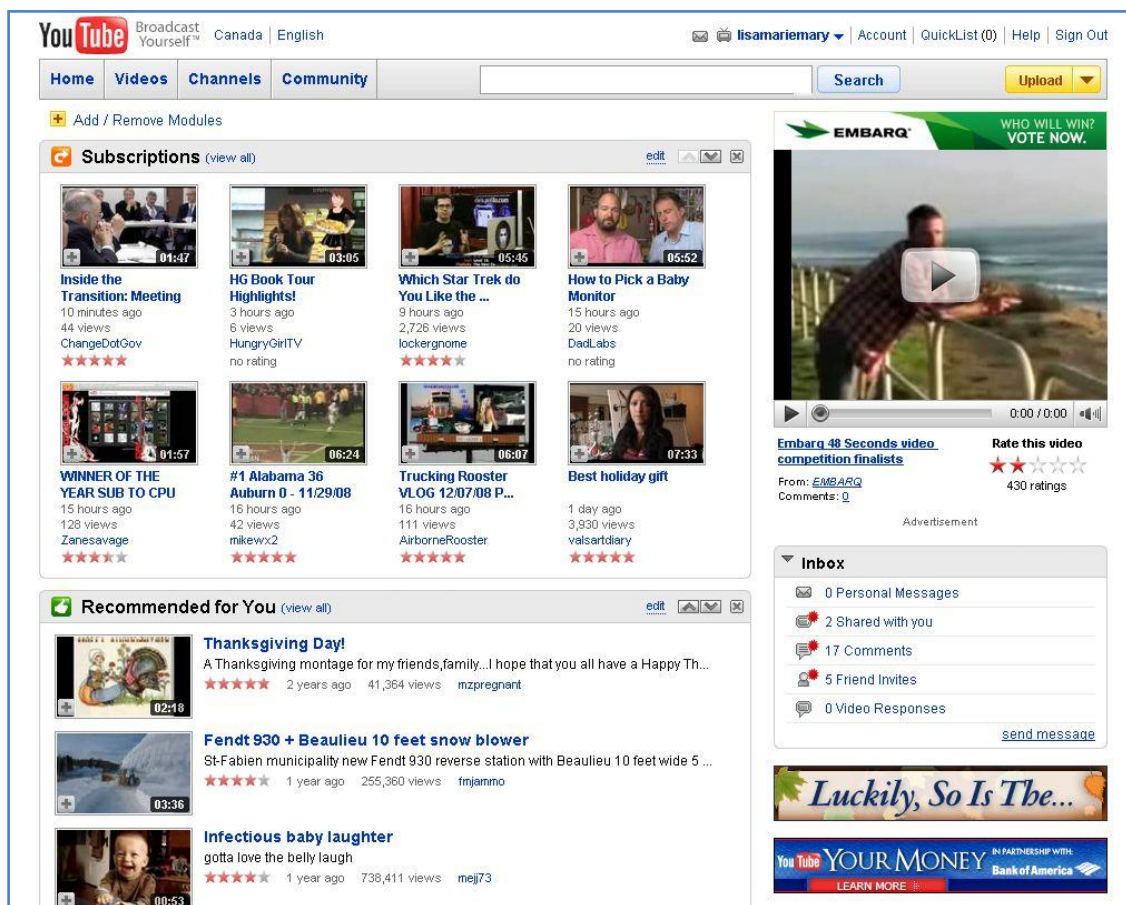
YouTube Broadcast Yourself™ Canada | English

lisamariemary | Account | QuickList (0) | Help | Sign Out

Home | Videos | Channels | Community

Search

Upload

Add / Remove Modules

Subscriptions (view all)

edit

01:47
Inside the Transition: Meeting
10 minutes ago
44 views
ChangeDotGov

03:05
HG Book Tour Highlights!
3 hours ago
6 views
HungryGirlTV
no rating

05:45
Which Star Trek do You Like the ...
9 hours ago
2,726 views
lockergnome

05:52
How to Pick a Baby Monitor
15 hours ago
20 views
DadLabs
no rating

01:57
WINNER OF THE YEAR SUB TO CPU
15 hours ago
128 views
Zanesavage

06:24
#1 Alabama 36 Auburn 0 - 11/29/08
16 hours ago
42 views
mikewx2

06:07
Trucking Rooster VLOG 12/07/08 P...
16 hours ago
111 views
AirborneRooster

07:33
Best holiday gift
1 day ago
3,930 views
valsartdiary

Recommended for You (view all)

edit

02:18
Thanksgiving Day!
A Thanksgiving montage for my friends,family...I hope that you all have a Happy Th...
2 years ago 41,364 views mzpregnant

03:36
Fendt 930 + Beaulieu 10 feet snow blower
St-Fabien municipality new Fendt 930 reverse station with Beaulieu 10 feet wide 5 ...
1 year ago 255,360 views fmjammo

00:53
Infectious baby laughter
gotta love the belly laugh
1 year ago 738,411 views mejj73

EMBARQ
WHO WILL WIN? VOTE NOW.

0:00 / 0:00

Embarq 48 Seconds video competition finalists
From: EMBARQ
Comments: 0

Rate this video
430 ratings

Advertisement

Inbox
0 Personal Messages
2 Shared with you
17 Comments
5 Friend Invites
0 Video Responses
send message

Luckily, So Is The...

YouTube YOUR MONEY IN PARTNERSHIP WITH: Bank of America
LEARN MORE